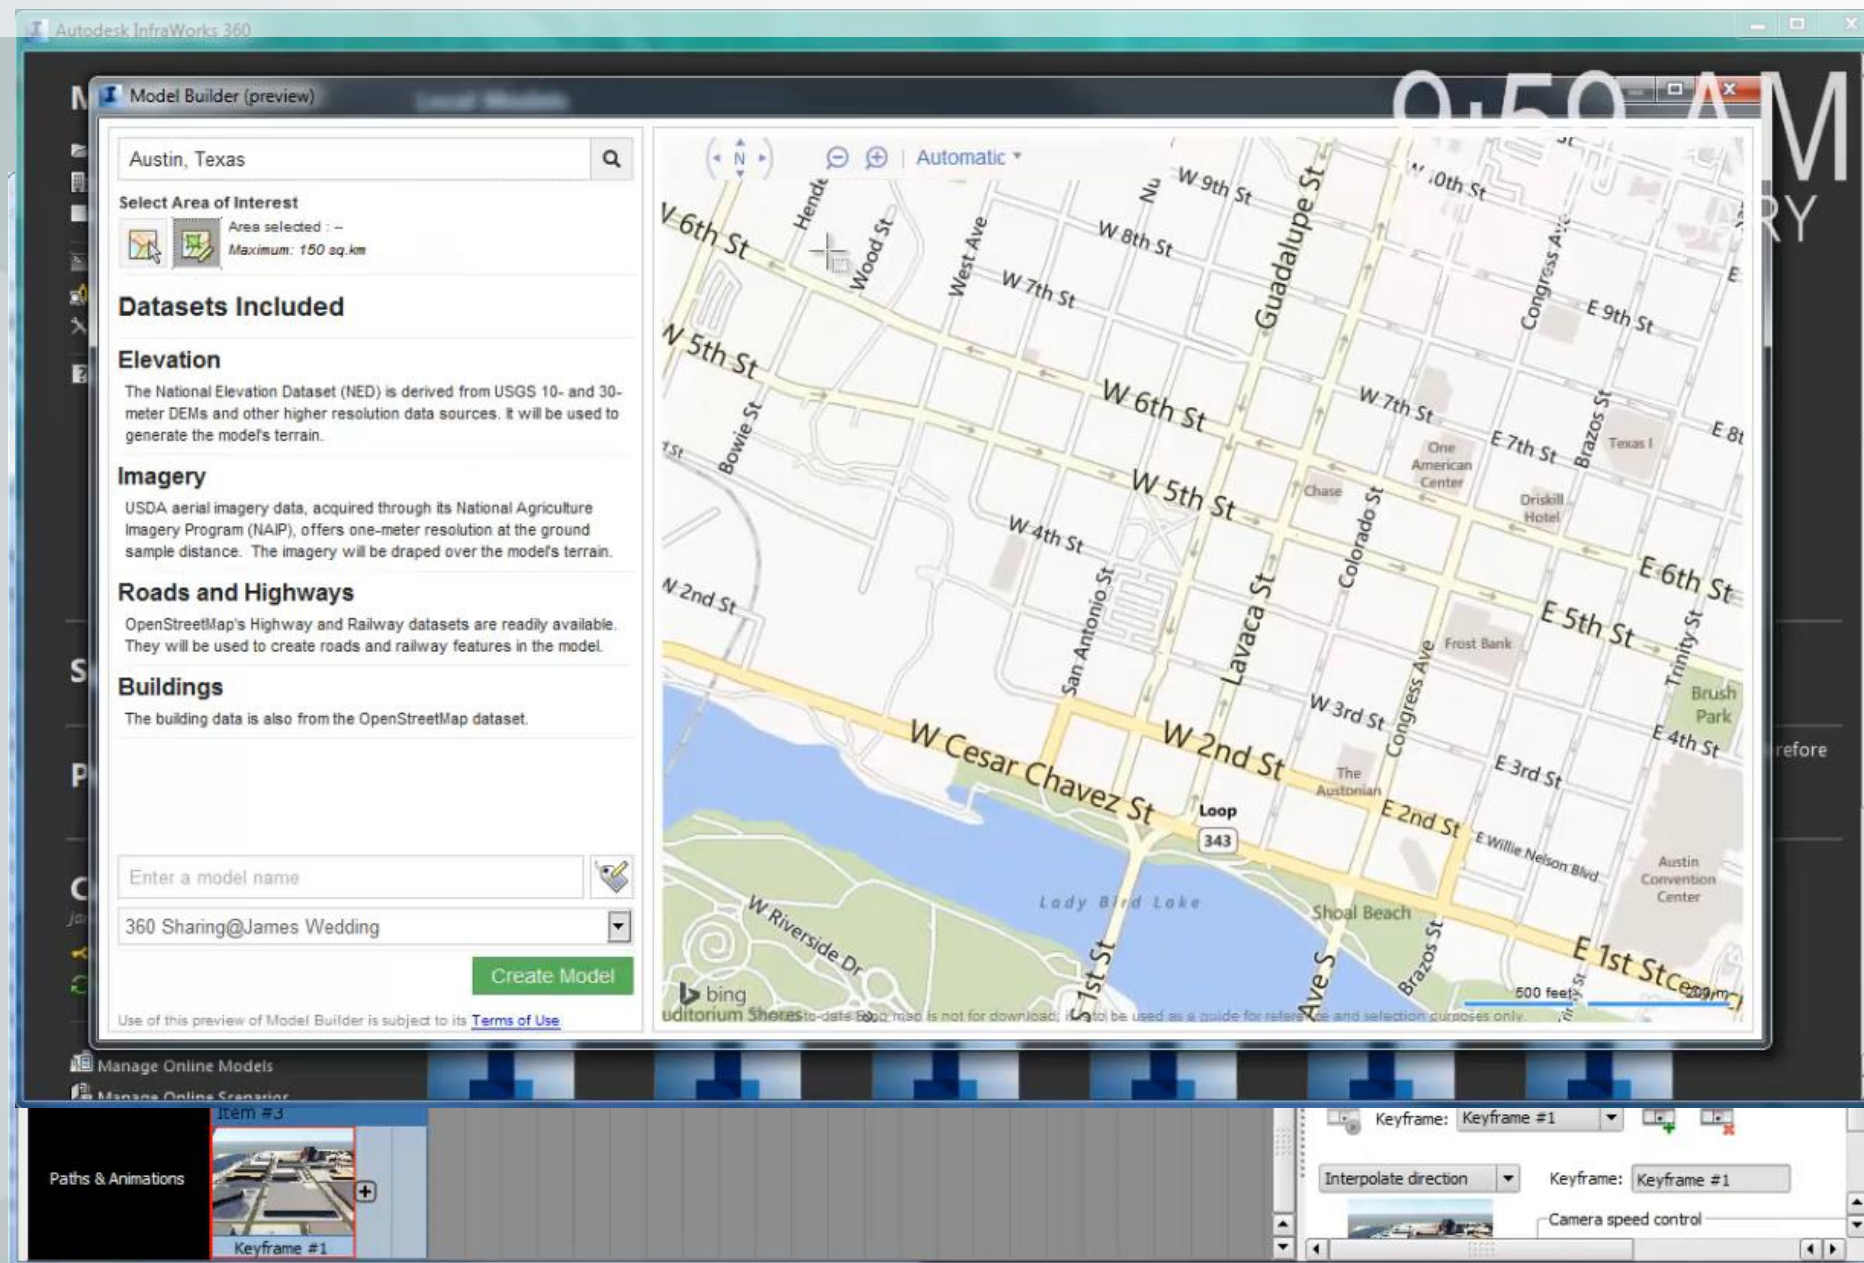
Autodesk InfraWorks 360

Model Builder (preview)

Austin, Texas

Select Area of Interest

Area selected : --
Maximum: 150 sq.km

Datasets Included

Elevation

The National Elevation Dataset (NED) is derived from USGS 10- and 30-meter DEMs and other higher resolution data sources. It will be used to generate the model's terrain.

Imagery

USDA aerial imagery data, acquired through its National Agriculture Imagery Program (NAIP), offers one-meter resolution at the ground sample distance. The imagery will be draped over the model's terrain.

Roads and Highways

OpenStreetMap's Highway and Railway datasets are readily available. They will be used to create roads and railway features in the model.

Buildings

The building data is also from the OpenStreetMap dataset.

Enter a model name

360 Sharing@James Wedding

Create Model

Use of this preview of Model Builder is subject to its Terms of Use

N
Automatic

W 9th St
W 10th St
W 8th St
W 6th St
W 7th St
Hende
Wood St
West Ave
Guadalupe St
Congress Ave
E 9th St
W 5th St
W 6th St
W 7th St
Bowie St
One American Center
E 7th St
Brazos St
Texas
E 8th
W 5th St
Chase
Colorado St
Driskill Hotel
W 4th St
E 6th St
W 2nd St
San Antonio St
Lavaca St
E 5th St
Frost Bank
Trinity St
Brush Park
W 3rd St
Congress Ave
E 4th St
W Cesar Chavez St
W 2nd St
The Austonian
E 3rd St
Loop
343
E 2nd St
E Willie Nelson Blvd
Austin Convention Center
Lady Bird Lake
Shoal Beach
W Riverside Dr
1st St
Ave S
Brazos St
E 1st St
bing
500 feet
200 m
uditorium Shores
map is not for download; it is to be used as a guide for reference and selection purposes only.

9:50 AM
RY
refore

Manage Online Models
Manage Online Scenarios

Item #3
Paths & Animations
Keyframe #1
Keyframe:
Keyframe #1
Interpolate direction
Keyframe:
Keyframe #1
Camera speed control